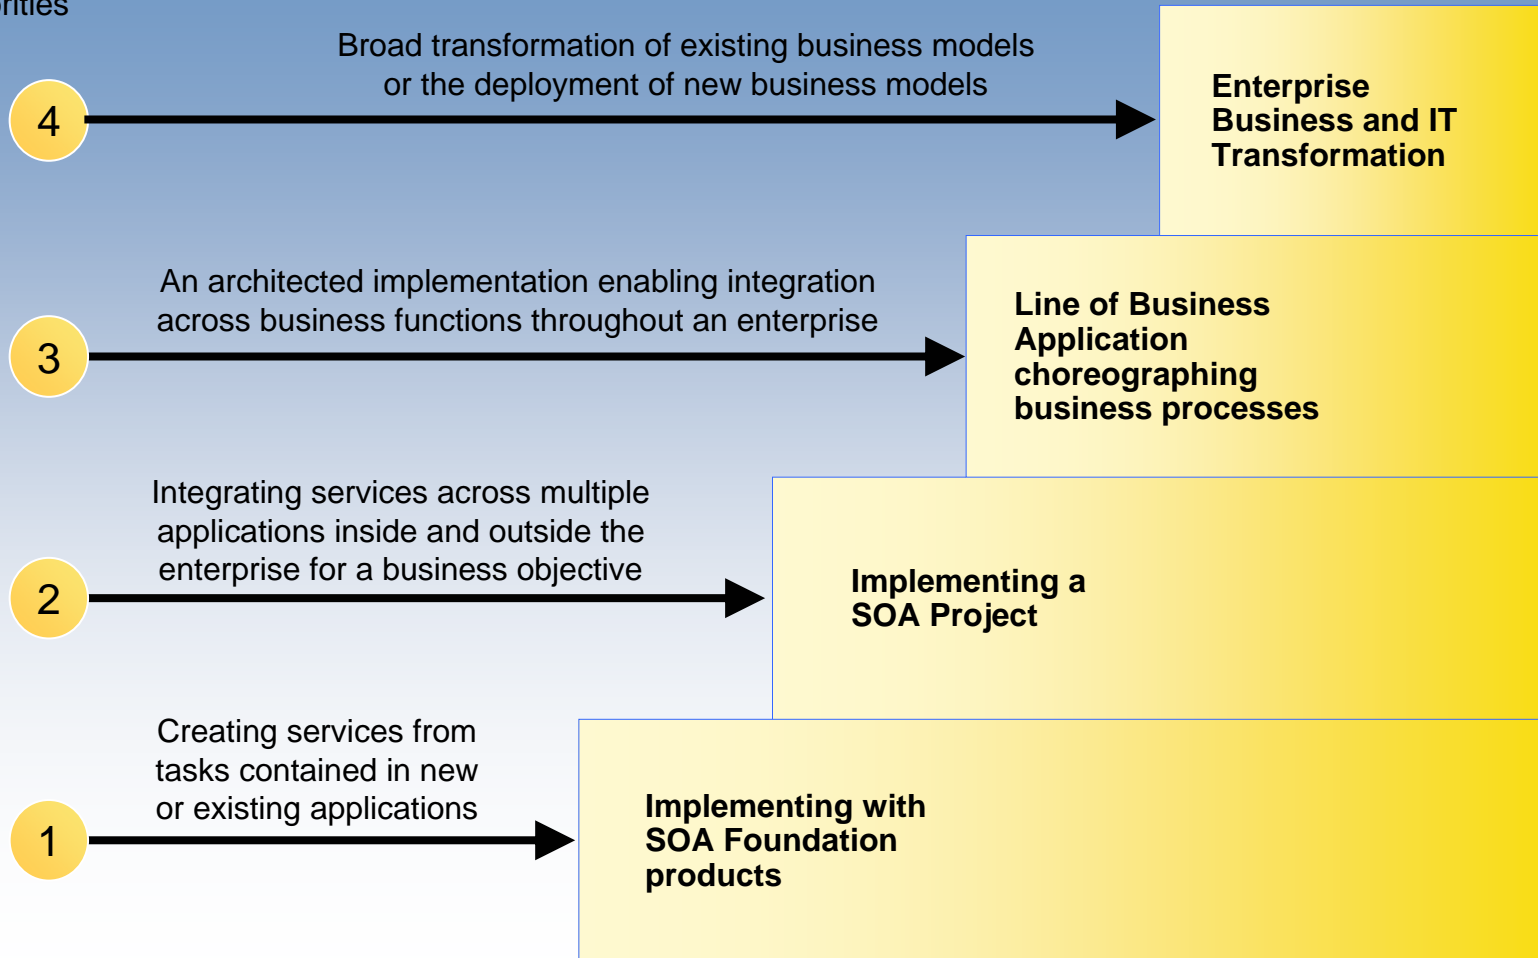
rities

Broad transformation of existing business models or the deployment of new business models

4

Enterprise Business and IT Transformation

An architected implementation enabling integration across business functions throughout an enterprise

3

Line of Business Application choreographing business processes

Integrating services across multiple applications inside and outside the enterprise for a business objective

2

Implementing a SOA Project

Creating services from tasks contained in new or existing applications

1

Implementing with SOA Foundation products